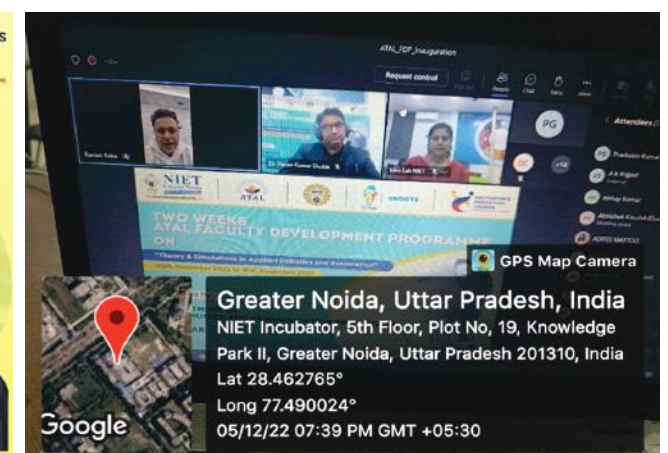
ATAL_FDP_Inauguration

Request control

People Chat React More

PG

Attendees

Pradyumn Kumar

A K Rajput

Abhay Kumar

Abhishek Kaushik

ADITEE MATTOO

Raman Rohe

Dr. Pavan Kumar Dubble

NIET

ATAL

TWO WEEKS ATAL FACULTY DEVELOPMENT PROGRAMME ON

"Theory & Simulations in Applied Robotics and Automation"

GPS Map Camera

Greater Noida, Uttar Pradesh, India

NIET Incubator, 5th Floor, Plot No, 19, Knowledge Park II, Greater Noida, Uttar Pradesh 201310, India

Lat 28.462765°

Long 77.490024°

05/12/22 07:39 PM GMT +05:30

Google